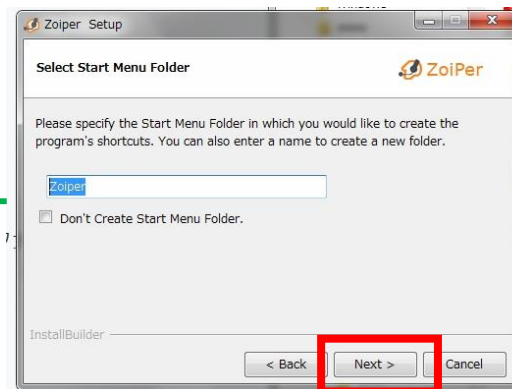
Zoiper Setup

Select Start Menu Folder

ZoiPer

Please specify the Start Menu Folder in which you would like to create the program's shortcuts. You can also enter a name to create a new folder.

Zoiper

Don't Create Start Menu Folder.

InstallBuilder

< Back

Next >

Cancel